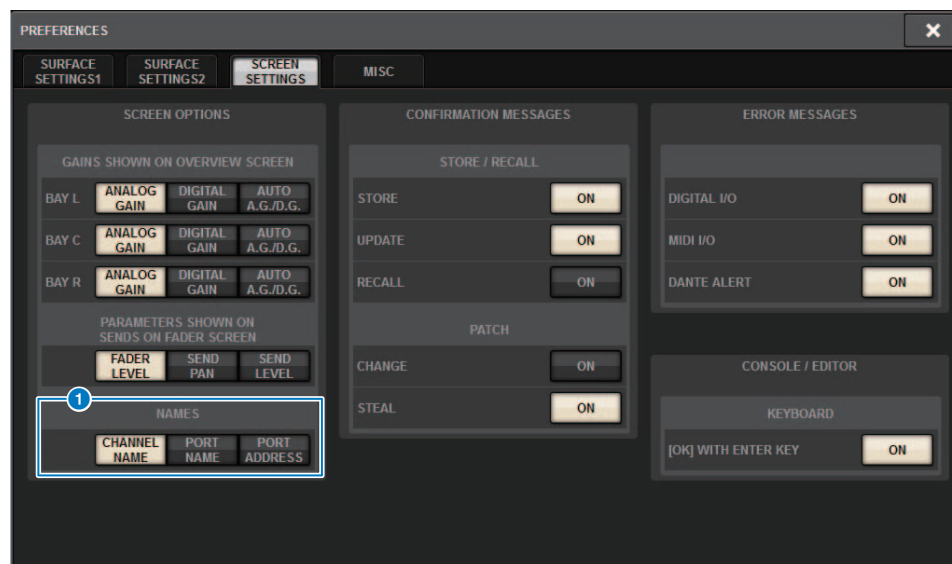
PREFERENCES

×

SURFACE SETTINGS1
SURFACE SETTINGS2
SCREEN SETTINGS
MISC

SCREEN OPTIONS

GAINS SHOWN ON OVERVIEW SCREEN

| BAY L | ANALOG GAIN | DIGITAL GAIN | AUTO A.G./D.G. |
|---|---|---|---|
| BAY C | ANALOG GAIN | DIGITAL GAIN | AUTO A.G./D.G. |
| BAY R | ANALOG GAIN | DIGITAL GAIN | AUTO A.G./D.G. |

PARAMETERS SHOWN ON SENDS ON FADER SCREEN

FADER LEVEL
SEND PAN
SEND LEVEL

1

NAMES

CHANNEL NAME
PORT NAME
PORT ADDRESS

CONFIRMATION MESSAGES

STORE / RECALL

| STORE | ON |
|---|---|
| UPDATE | ON |
| RECALL | ON |

PATCH

| CHANGE | ON |
|---|---|
| STEAL | ON |

ERROR MESSAGES

| DIGITAL I/O | ON |
|---|---|
| MIDI I/O | ON |
| DANTE ALERT | ON |

CONSOLE / EDITOR

KEYBOARD

[OK] WITH ENTER KEY
ON